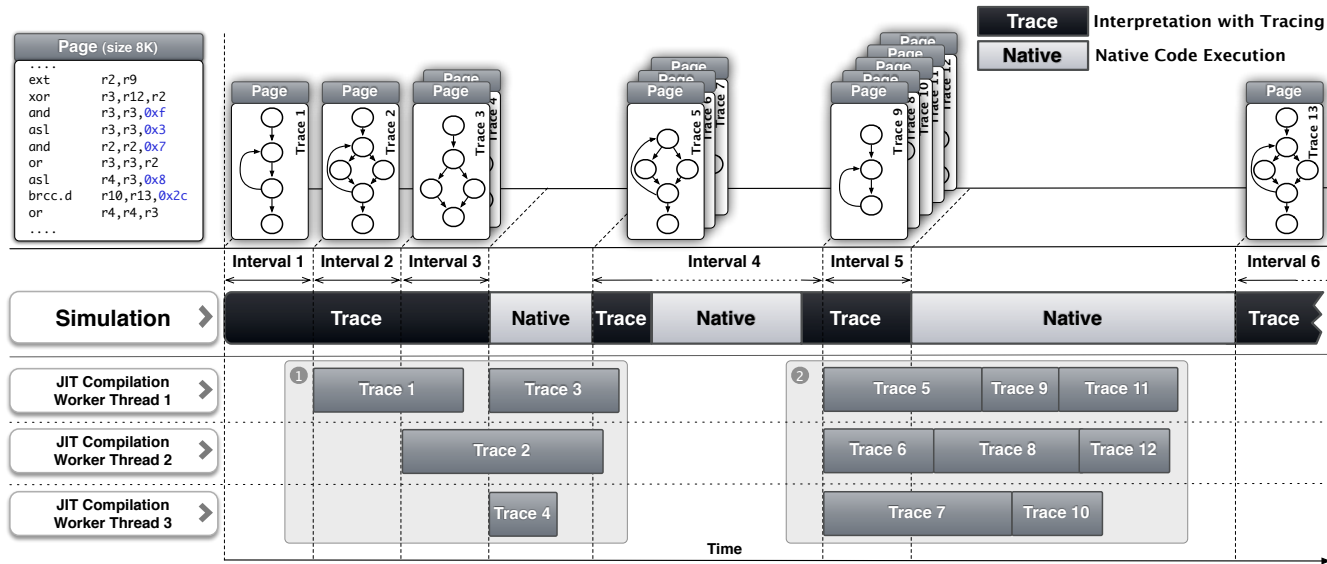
Trace Interpretation with Tracing
Native Native Code Execution

Page (size 8K)

| .... | |
|---|---|
| ext | r2,r9 |
| xor | r3,r12,r2 |
| and | r3,r3,0xf |
| asl | r3,r3,0x3 |
| and | r2,r2,0x7 |
| or | r3,r3,r2 |
| asl | r4,r3,0x8 |
| brcc.d | r10,r13,0x2c |
| or | r4,r4,r3 |
| .... | |

Page Trace 1
Page Trace 2
Page Page Trace 3 Trace 4
Page Page Page Trace 5 Trace 6 Trace 7
Page Page Page Page Page Page Trace 9 Trace 8 Trace 10 Trace 11 Trace 12
Page Trace 13

Interval 1 Interval 2 Interval 3 Interval 4 Interval 5 Interval 6

Simulation Trace Native Trace Native Trace Native Trace

JIT Compilation Worker Thread 1
1 Trace 1 Trace 3
2 Trace 5 Trace 9 Trace 11

JIT Compilation Worker Thread 2
Trace 2
Trace 6 Trace 8 Trace 12

JIT Compilation Worker Thread 3
Trace 4
Trace 7 Trace 10

Time